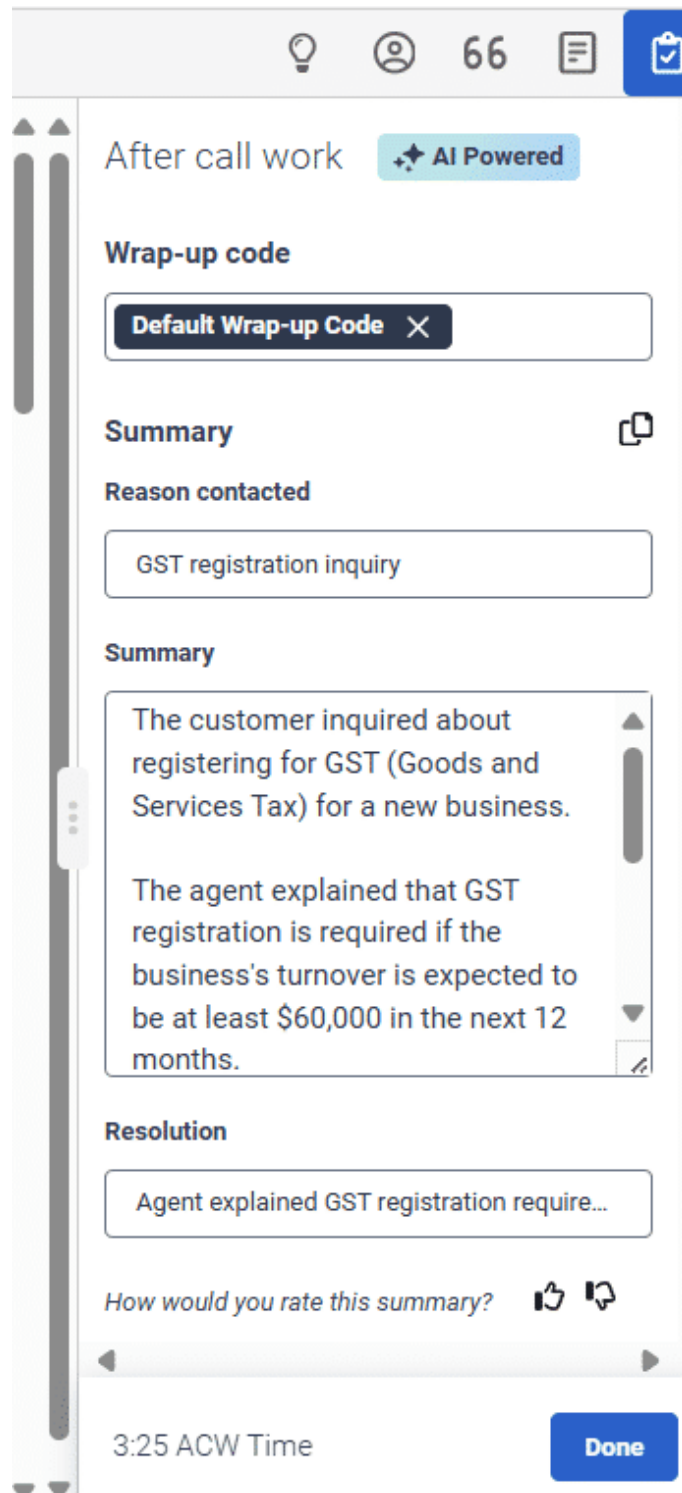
66

After call work AI Powered

Wrap-up code

Default Wrap-up Code

Summary

Reason contacted

GST registration inquiry

Summary

The customer inquired about registering for GST (Goods and Services Tax) for a new business.

The agent explained that GST registration is required if the business's turnover is expected to be at least \$60,000 in the next 12 months.

Resolution

Agent explained GST registration require...

How would you rate this summary?

3:25 ACW Time

Done